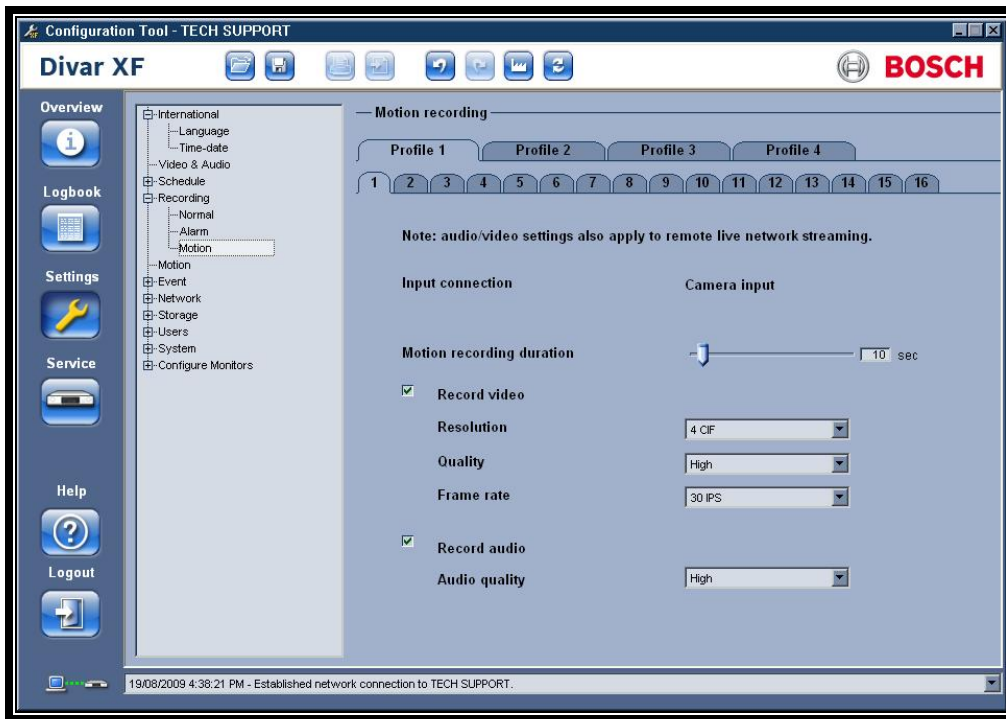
Configuration Tool - TECH SUPPORT

Divar XF

BOSCH

Overview

Logbook

Settings

Service

Help

Logout

International
Language
Time-date
Video & Audio
Schedule
Recording
Normal
Alarm
Motion
Motion
Event
Network
Storage
Users
System
Configure Monitors

Motion recording

Profile 1
Profile 2
Profile 3
Profile 4

1 2 3 4 5 6 7 8 9 10 11 12 13 14 15 16

Note: audio/video settings also apply to remote live network streaming.

Input connection
Camera input

Motion recording duration
10 sec

Record video

Resolution
4 CIF

Quality
High

Frame rate
30 IPS

Record audio

Audio quality
High

19/08/2009 4:38:21 PM - Established network connection to TECH SUPPORT.